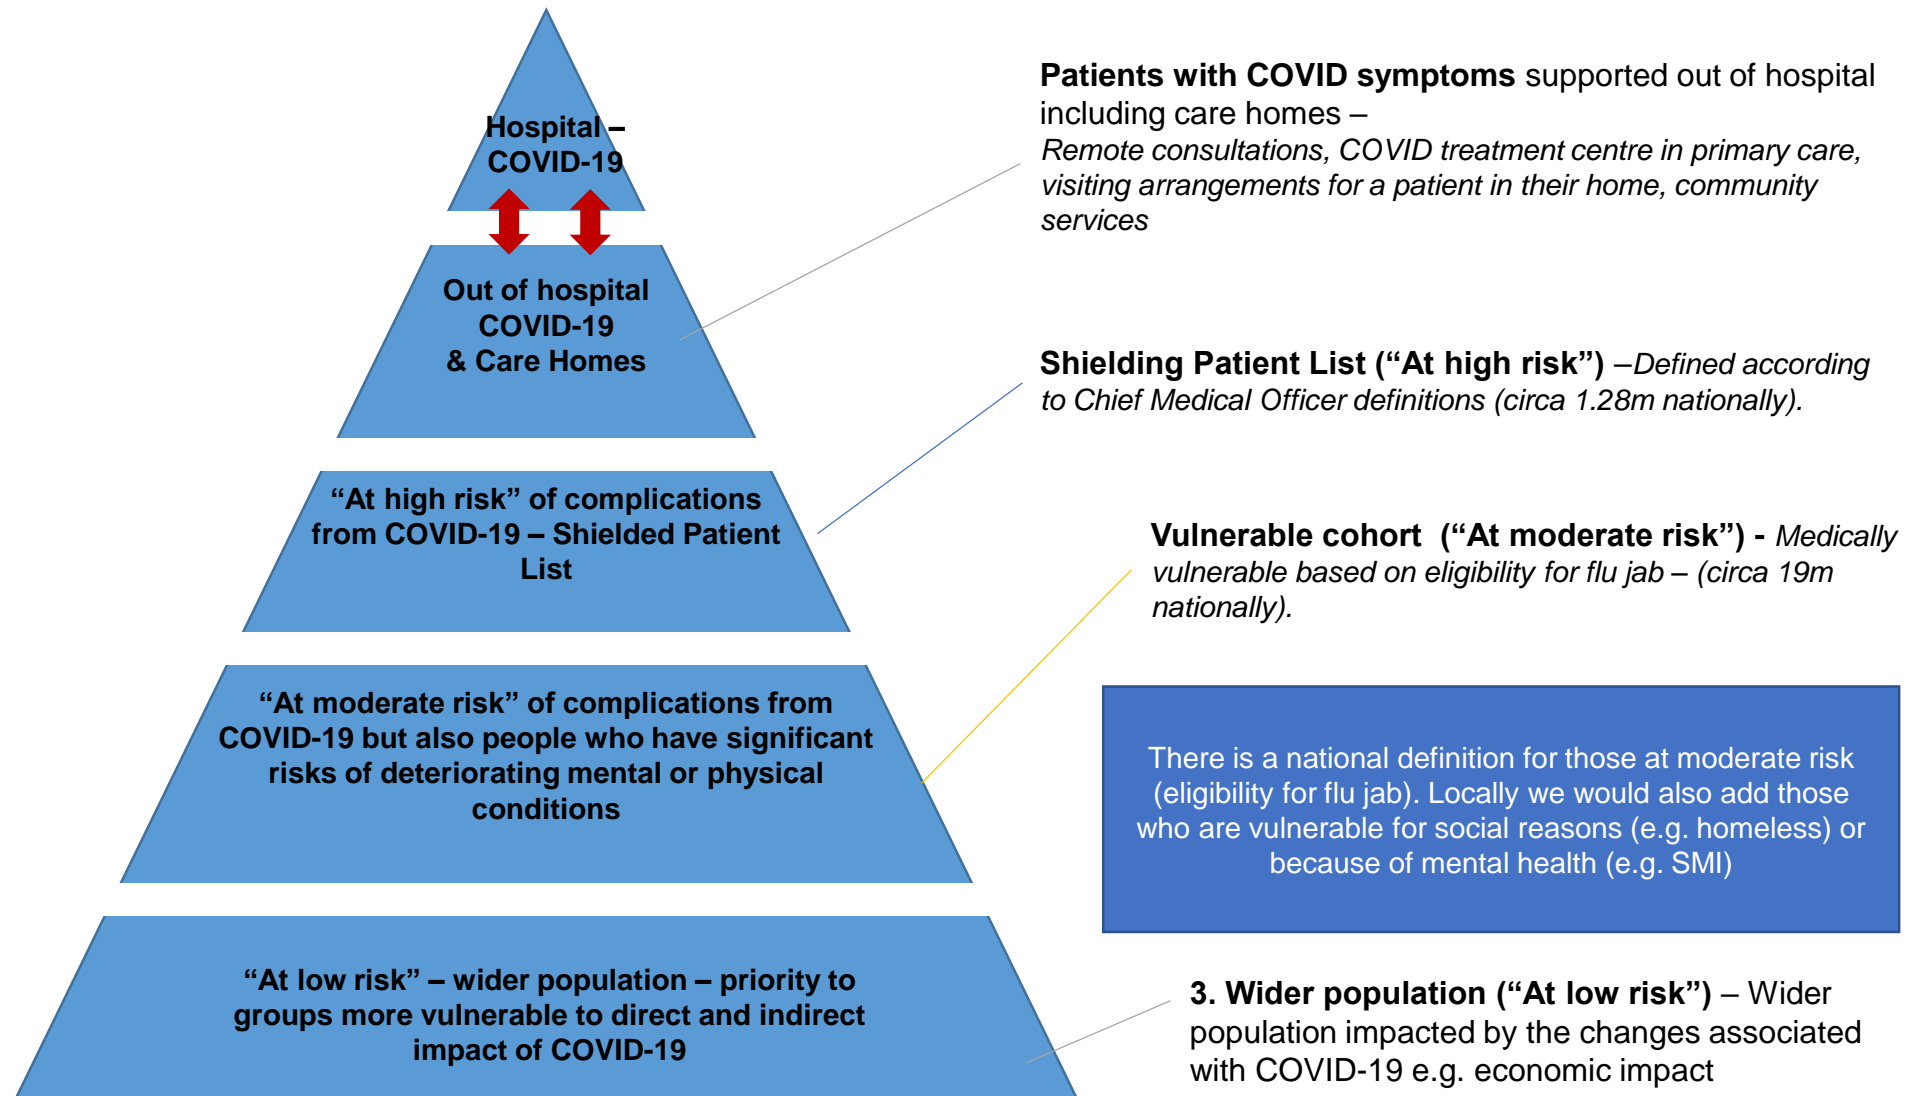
Hospital – COVID-19

Out of hospital COVID-19 & Care Homes

“At high risk” of complications from COVID-19 – Shielded Patient List

“At moderate risk” of complications from COVID-19 but also people who have significant risks of deteriorating mental or physical conditions

“At low risk” – wider population – priority to groups more vulnerable to direct and indirect impact of COVID-19

**Patients with COVID symptoms** supported out of hospital including care homes –
*Remote consultations, COVID treatment centre in primary care, visiting arrangements for a patient in their home, community services*

**Shielding Patient List (“At high risk”)** –*Defined according to Chief Medical Officer definitions (circa 1.28m nationally).*

**Vulnerable cohort (“At moderate risk”) -** *Medically vulnerable based on eligibility for flu jab – (circa 19m nationally).*

There is a national definition for those at moderate risk (eligibility for flu jab). Locally we would also add those who are vulnerable for social reasons (e.g. homeless) or because of mental health (e.g. SMI)

**3. Wider population (“At low risk”)** – Wider population impacted by the changes associated with COVID-19 e.g. economic impact